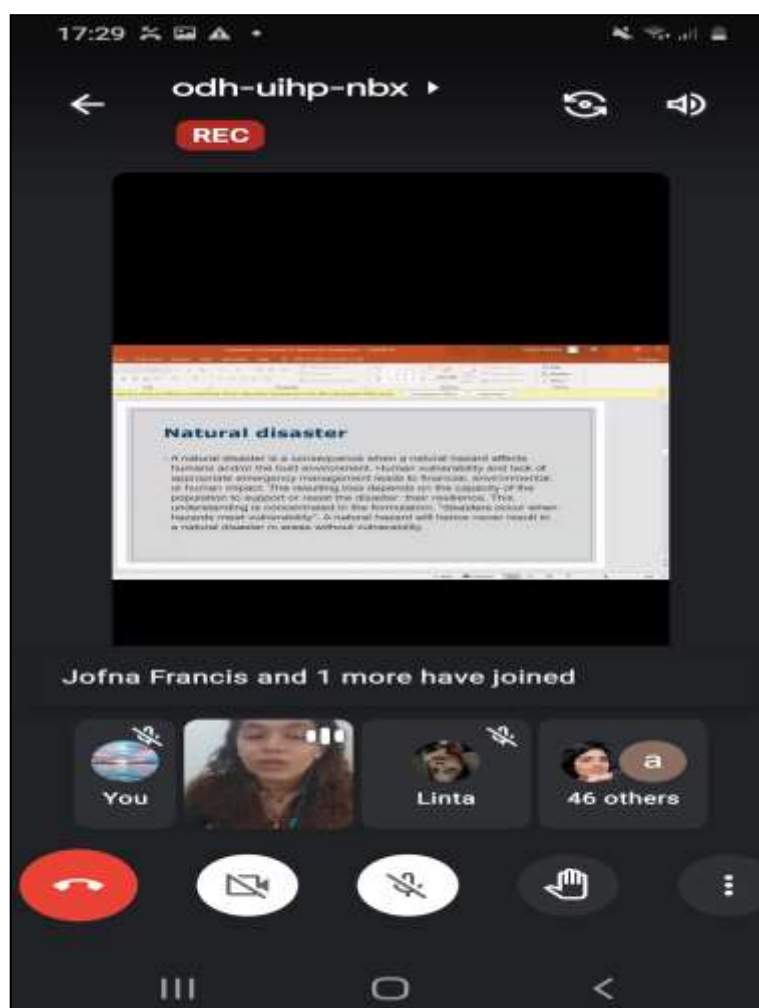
17:29

odh-uihp-nbx ▸

REC

Natural disaster

A natural disaster is a consequence when a natural hazard affects humans and/or the built environment. Human vulnerability and lack of appropriate emergency management leads to financial, environmental, or human impact. The resulting loss depends on the capacity of the population to support or resist the disaster: their resilience. This understanding is concentrated in the formulation: "disasters occur when hazards meet vulnerability". A natural hazard will hence never result in a natural disaster in areas without vulnerability.

Jofna Francis and 1 more have joined

You

Linta

a

46 others